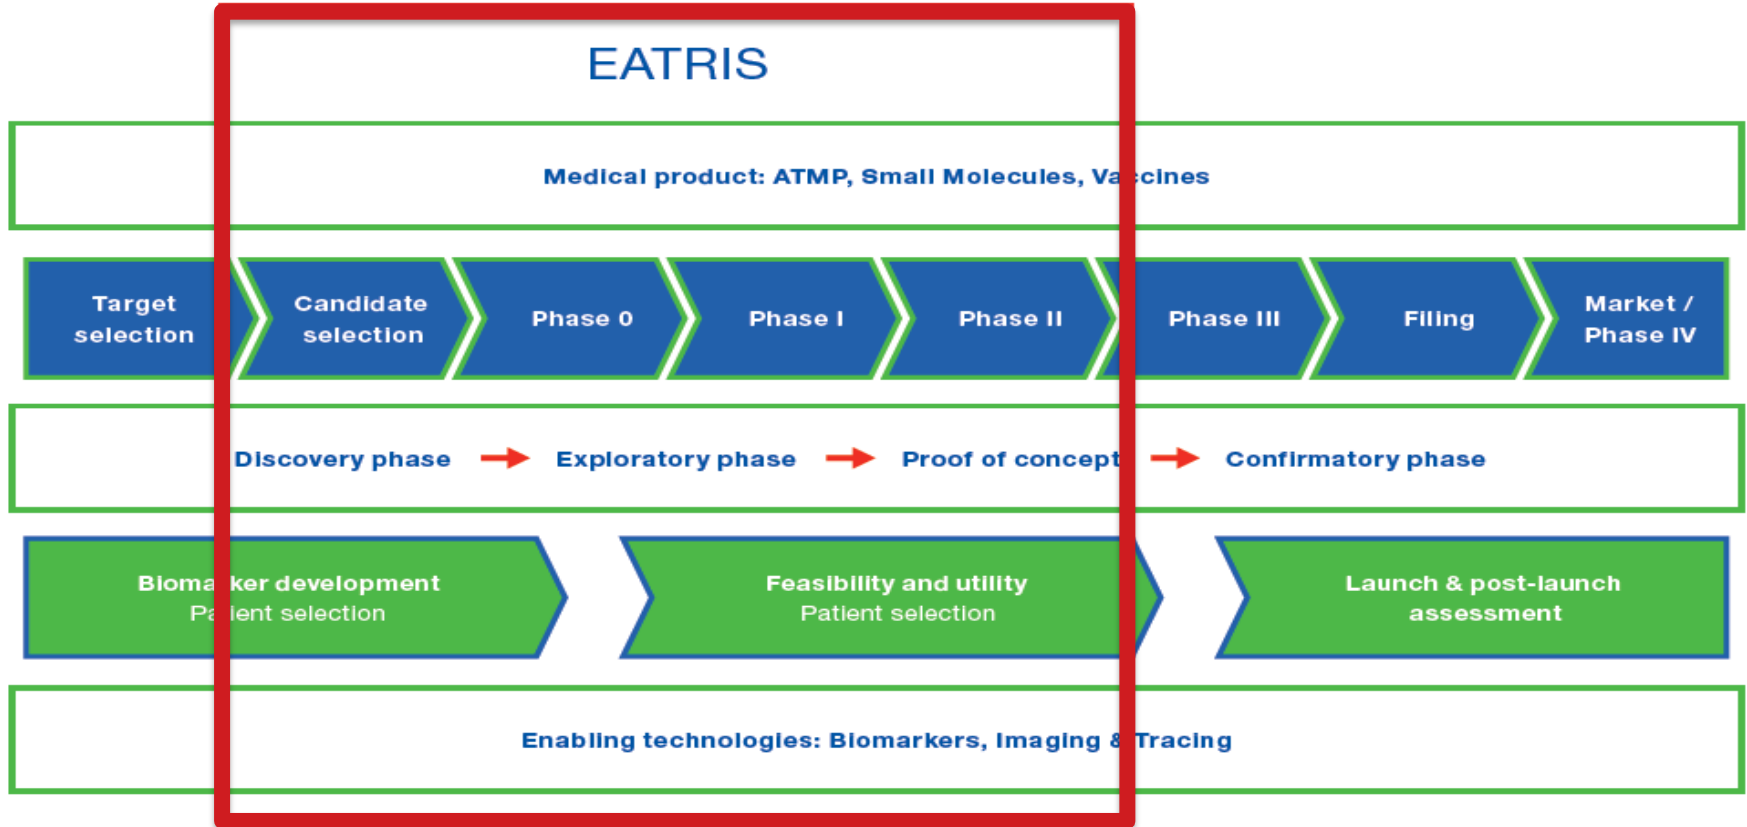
EATRIS

Medical product: ATMP, Small Molecules, Va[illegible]cines

Target selection

Candidate selection

Phase 0

Phase I

Phase II

Phase III

Filing

Market / Phase IV

Discovery phase

Exploratory phase

Proof of concept

Confirmatory phase

Bioma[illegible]ker development
Pa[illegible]ient selection

Feasibility and utility
Patient selection

Launch & post-launch assessment

Enabling technologies: Biomarkers, Imaging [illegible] Tracing